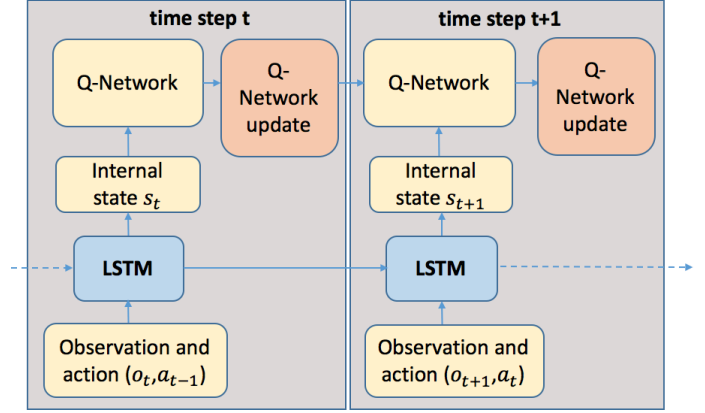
time step t

Q-Network

Q-Network update

Internal state $s_t$

LSTM

Observation and action $(o_t, a_{t-1})$

time step t+1

Q-Network

Q-Network update

Internal state $s_{t+1}$

LSTM

Observation and action $(o_{t+1}, a_t)$